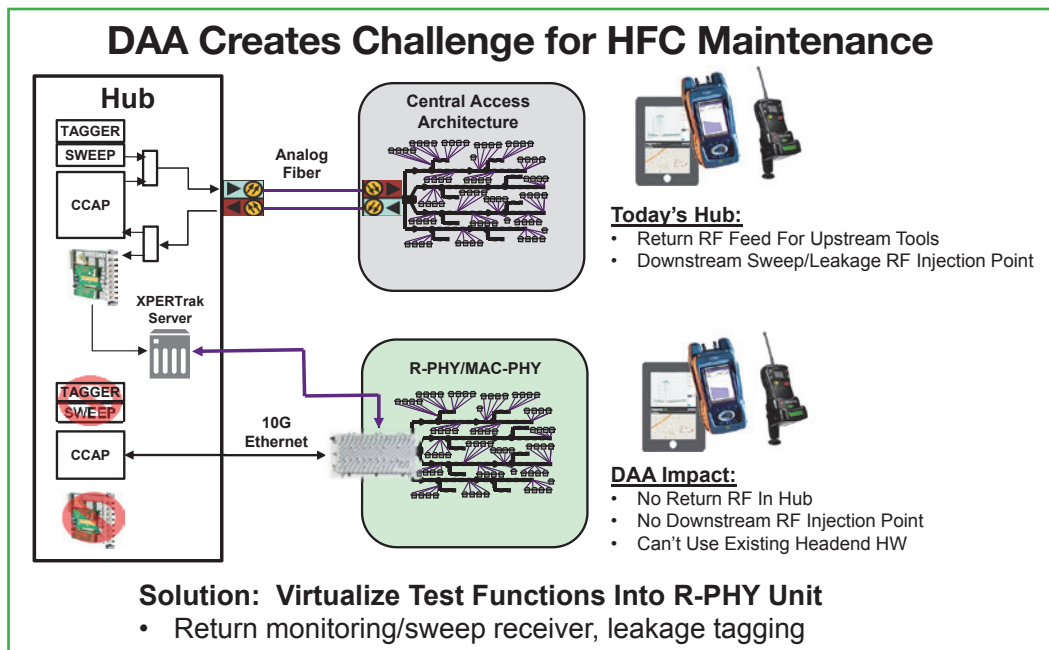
DAA Creates Challenge for HFC Maintenance

Hub

TAGGER

SWEEP

CCAP

XPERTrak Server

TAGGER

SWEEP

CCAP

Analog Fiber

10G Ethernet

Central Access Architecture

R-PHY/MAC-PHY

Today's Hub:
• Return RF Feed For Upstream Tools
• Downstream Sweep/Leakage RF Injection Point

DAA Impact:
• No Return RF In Hub
• No Downstream RF Injection Point
• Can't Use Existing Headend HW

Solution: Virtualize Test Functions Into R-PHY Unit
• Return monitoring/sweep receiver, leakage tagging